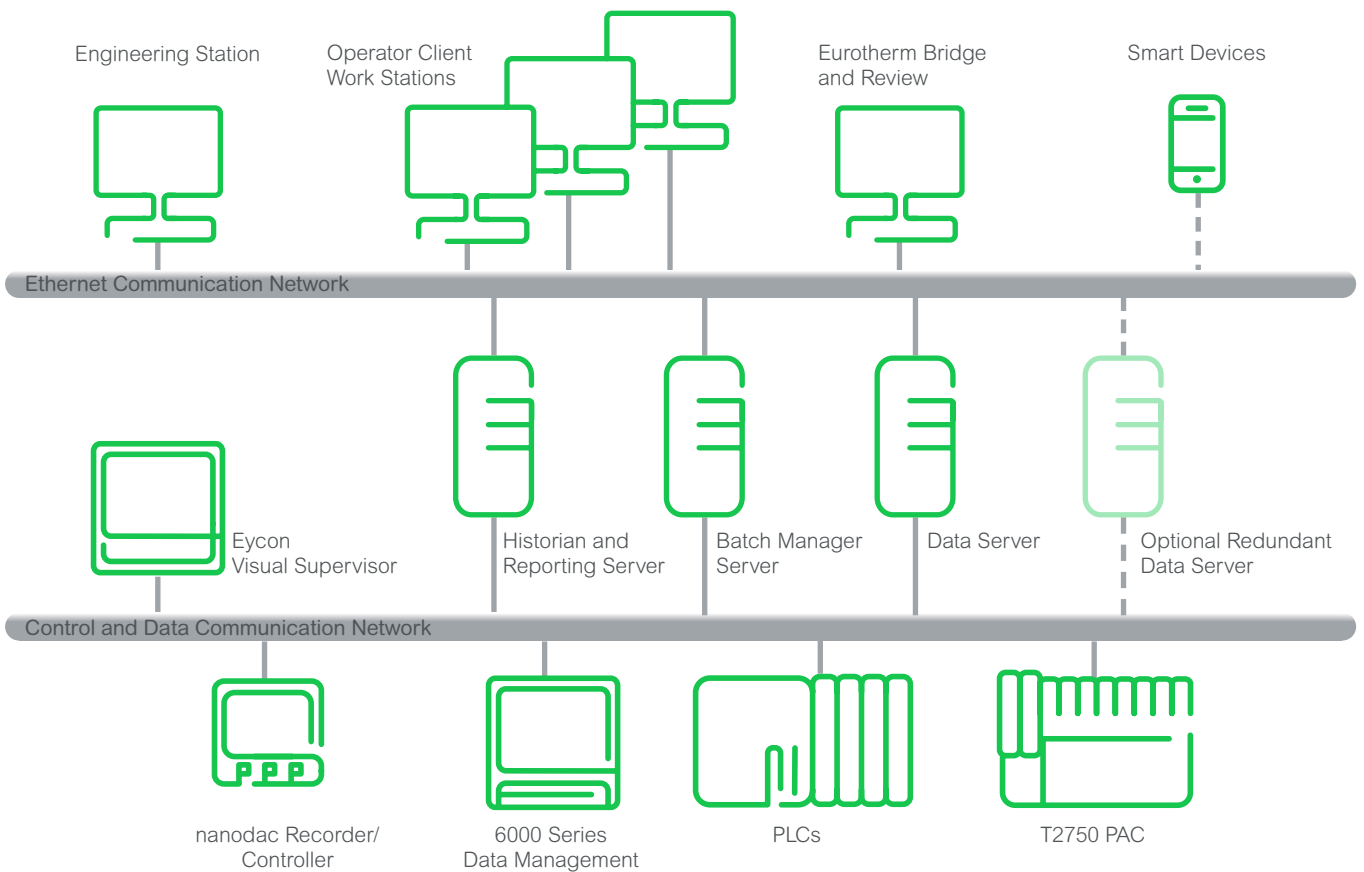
Engineering Station

Operator Client
Work Stations

Eurotherm Bridge
and Review

Smart Devices

Ethernet Communication Network

Eycon
Visual Supervisor

Historian and
Reporting Server

Batch Manager
Server

Data Server

Optional Redundant
Data Server

Control and Data Communication Network

nanodac Recorder/
Controller

6000 Series
Data Management

PLCs

T2750 PAC